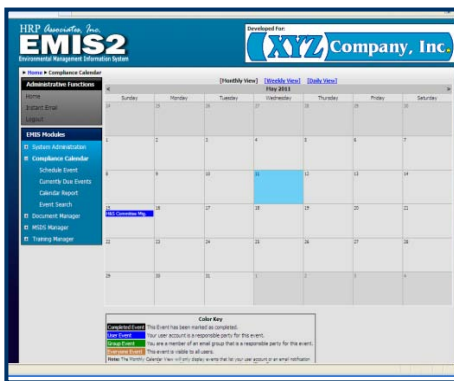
HRP Associates, Inc.

EMIS2

Environmental Management Information System

Developed For

XYZ Company, Inc.

▸ Home ▸ Compliance Calendar

Administrative Functions

Home

Instant Email

Logout

EMIS Modules

⊞ System Administration

⊟ Compliance Calendar

Schedule Event

Currently Due Events

Calendar Report

Event Search

⊞ Document Manager

⊞ MSDS Manager

⊞ Training Manager

[Monthly View] [Weekly View] [Daily View]

«

May 2011

»

| Sunday | Monday | Tuesday | Wednesday | Thursday | Friday | Saturday |
|---|---|---|---|---|---|---|
| 24 | 25 | 26 | 27 | 28 | 29 | 30 |
| 1 | 2 | 3 | 4 | 5 | 6 | 7 |
| 8 | 9 | 10 | 11 | 12 | 13 | 14 |
| 15 H&S Committee Mtg. | 16 | 17 | 18 | 19 | 20 | 21 |
| 22 | 23 | 24 | 25 | 26 | 27 | 28 |
| 29 | 30 | 31 | 1 | 2 | 3 | 4 |

Color Key

Completed Event This Event has been marked as completed.

User Event Your user account is a responsible party for this event.

Group Event You are a member of an email group that is a responsible party for this event.

Everyone Event This event is visible to all users.

Note: The Monthly Calendar View will only display events that list your user account or an email notification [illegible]